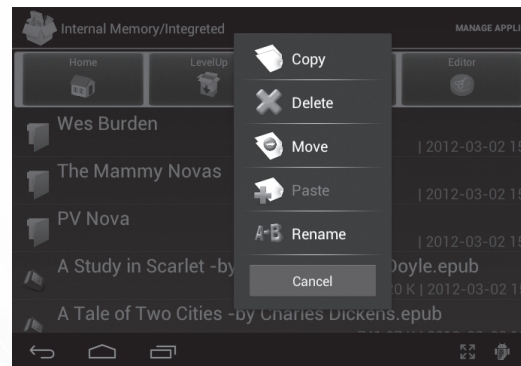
Internal Memory/Integreted

MANAGE APPLI

Home

LevelUp

Editor

Wes Burden

| 2012-03-02 15

The Mammy Novas

| 2012-03-02 15

PV Nova

| 2012-03-02 15

A Study in Scarlet -by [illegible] Doyle.epub

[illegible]0 K | 2012-03-02 15

A Tale of Two Cities -by Charles Dickens.epub

Copy

Delete

Move

Paste

A-B Rename

Cancel